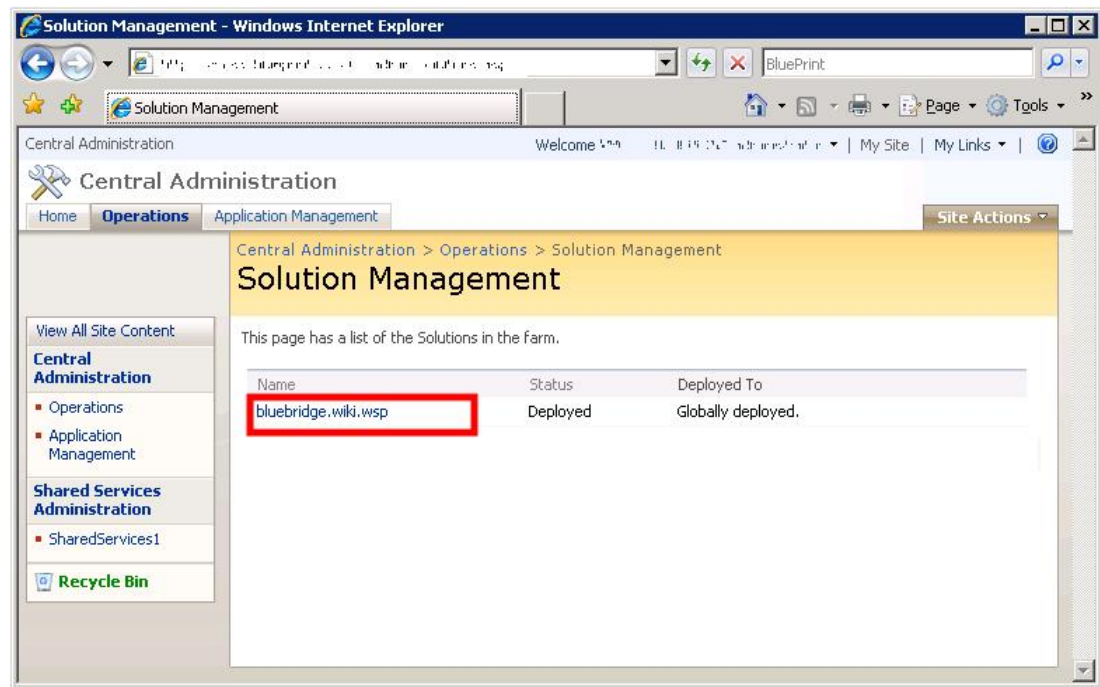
Solution Management - Windows Internet Explorer

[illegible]

BluePrint

Solution Management

Page ▾ Tools ▾

Central Administration

Welcome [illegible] | My Site | My Links ▾

Central Administration

Home | Operations | Application Management

Site Actions ▾

Central Administration > Operations > Solution Management

Solution Management

View All Site Content

Central Administration

- Operations
- Application Management

Shared Services Administration

- SharedServices1

Recycle Bin

This page has a list of the Solutions in the farm.

| Name | Status | Deployed To |
|---|---|---|
| bluebridge.wiki.wsp | Deployed | Globally deployed. |